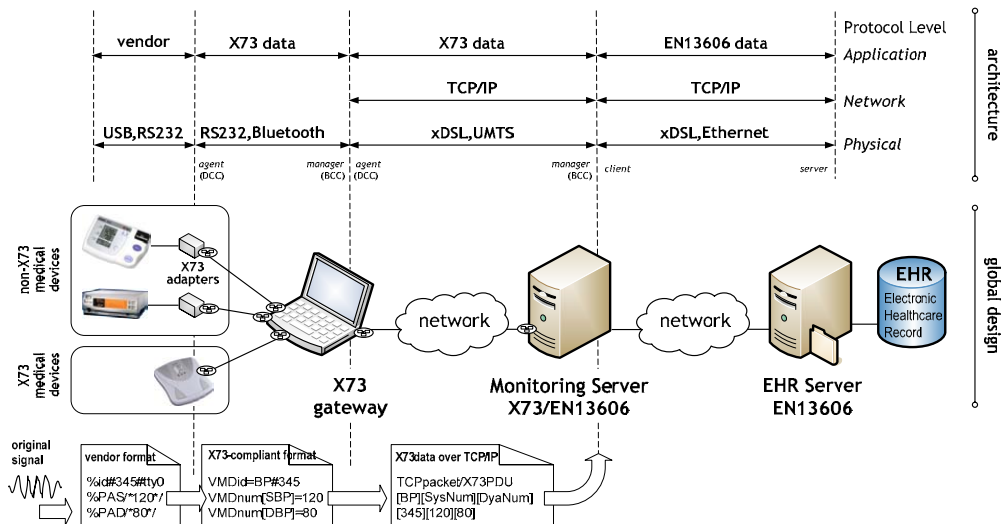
Protocol Level

vendor
X73 data
X73 data
EN13606 data
Application

TCP/IP
TCP/IP
Network

USB,RS232
RS232,Bluetooth
xDSL,UMTS
xDSL,Ethernet
Physical

agent (DCC)
manager (BCC)
agent (DCC)
manager (BCC)
client
server

architecture

non-X73 medical devices
X73 adapters
X73 medical devices
network
network
EHR
Electronic Healthcare Record
X73 gateway
Monitoring Server X73/EN13606
EHR Server EN13606

global design

original signal

vendor format
%id#345#tty0
%PAS/*120*/
%PAD/*80*/

X73-compliant format
VMDid=BP#345
VMDnum[SBP]=120
VMDnum[DBP]=80

X73data over TCP/IP
TCPpacket/X73PDU
[BP][SysNum][DyaNum]
[345][120][80]